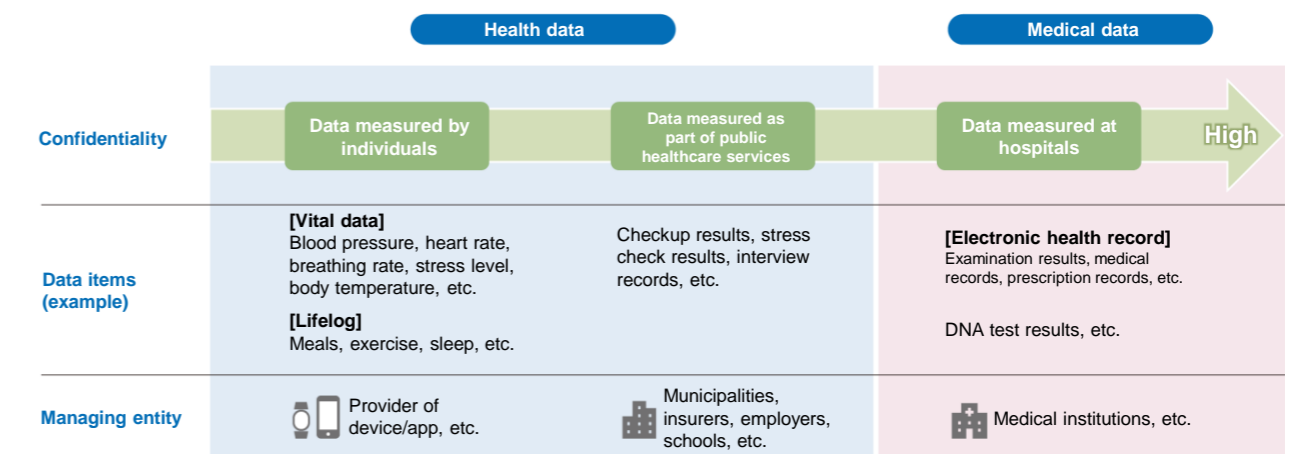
Health data

Medical data

Confidentiality

Data measured by individuals

Data measured as part of public healthcare services

Data measured at hospitals

High

Data items (example)

[Vital data]
Blood pressure, heart rate, breathing rate, stress level, body temperature, etc.

[Lifelog]
Meals, exercise, sleep, etc.

Checkup results, stress check results, interview records, etc.

[Electronic health record]
Examination results, medical records, prescription records, etc.

DNA test results, etc.

Managing entity

Provider of device/app, etc.

Municipalities, insurers, employers, schools, etc.

Medical institutions, etc.